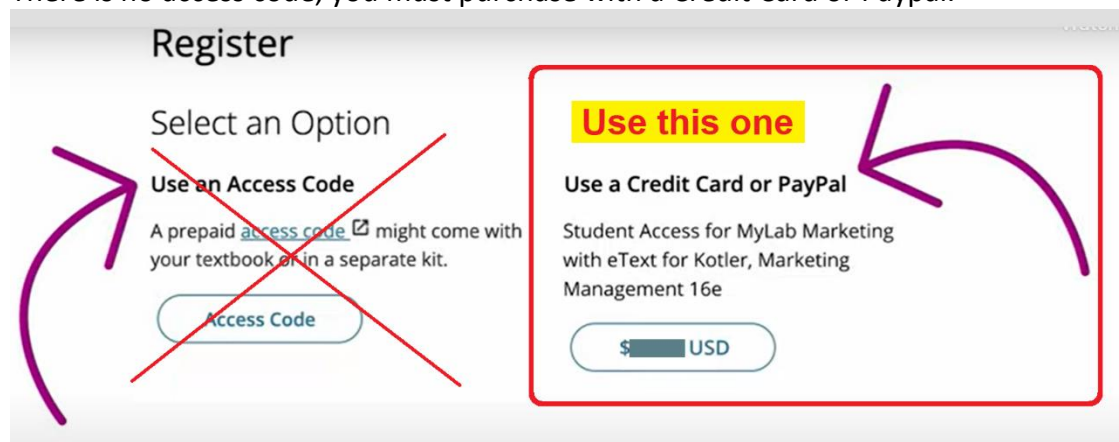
There is no access code, you must purchase with a credit card or Paypal.

Register

Select an Option

Use an Access Code

A prepaid access code might come with your textbook or in a separate kit.

Access Code

Use this one

Use a Credit Card or PayPal

Student Access for MyLab Marketing with eText for Kotler, Marketing Management 16e

$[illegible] USD